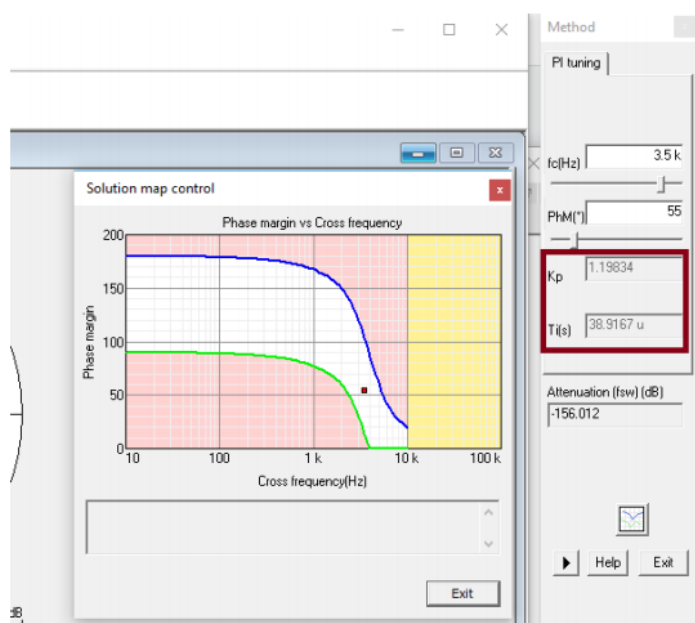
Method

PI tuning

fc(Hz) 3.5 k

PhM(°) 55

Kp 1.19834

Ti(s) 38.9167 u

Attenuation (fsw) (dB)
-156.012

Help Exit

Solution map control

Phase margin vs Cross frequency

Phase margin

200
150
100
50
0

10 100 1 k 10 k 100 k

Cross frequency(Hz)

Exit

dB